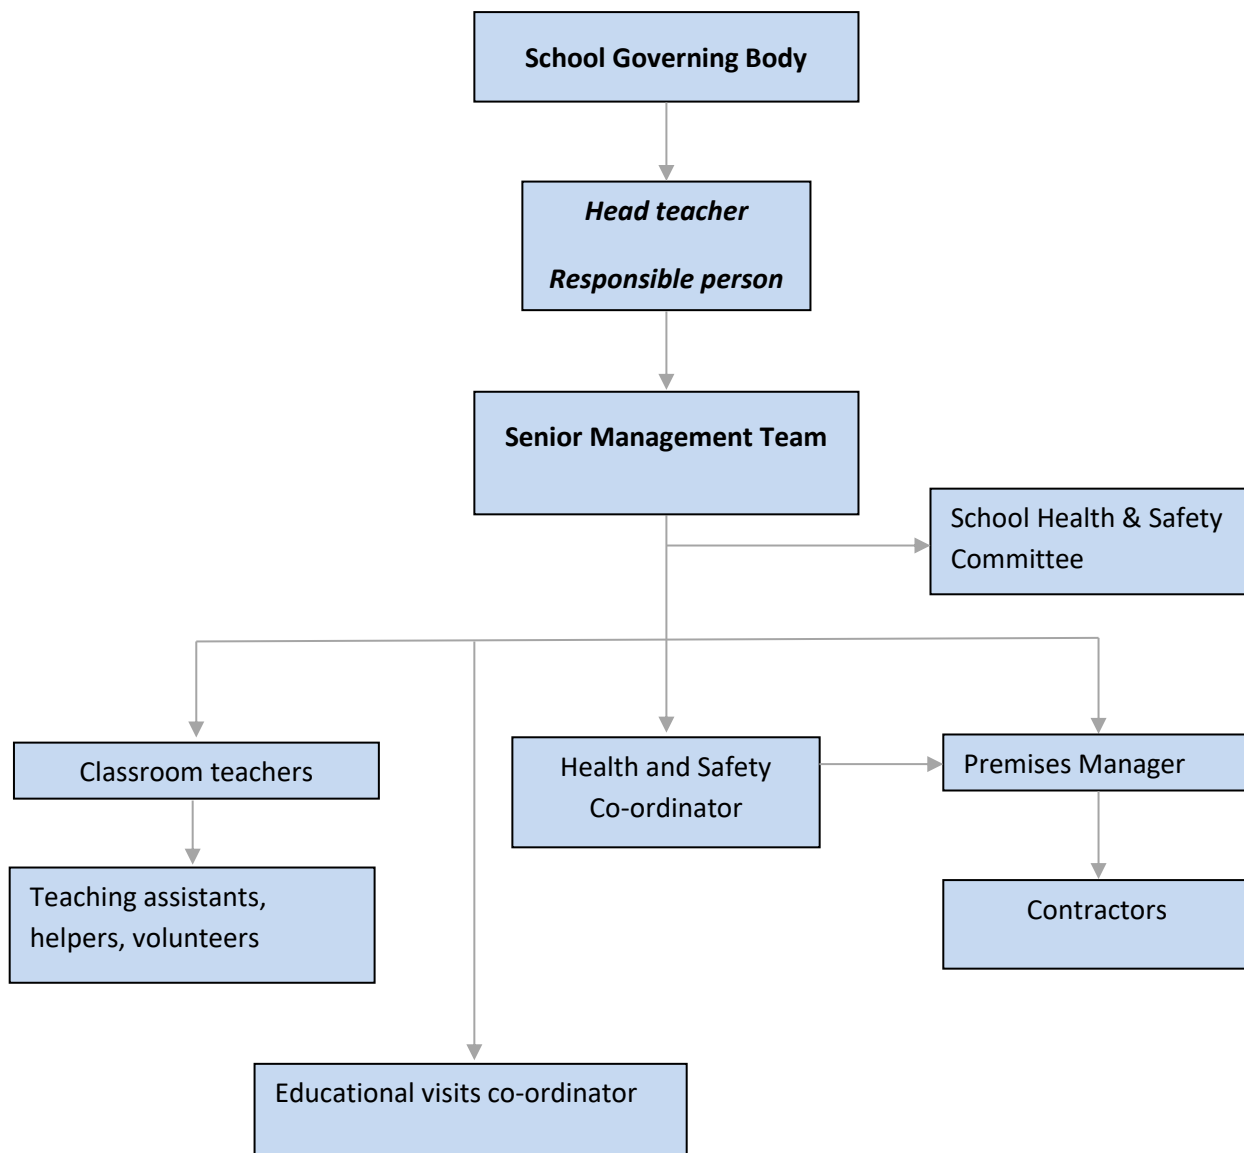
School Governing Body

Head teacher

Responsible person

Senior Management Team

School Health & Safety Committee

Classroom teachers

Health and Safety Co-ordinator

Premises Manager

Teaching assistants, helpers, volunteers

Contractors

Educational visits co-ordinator